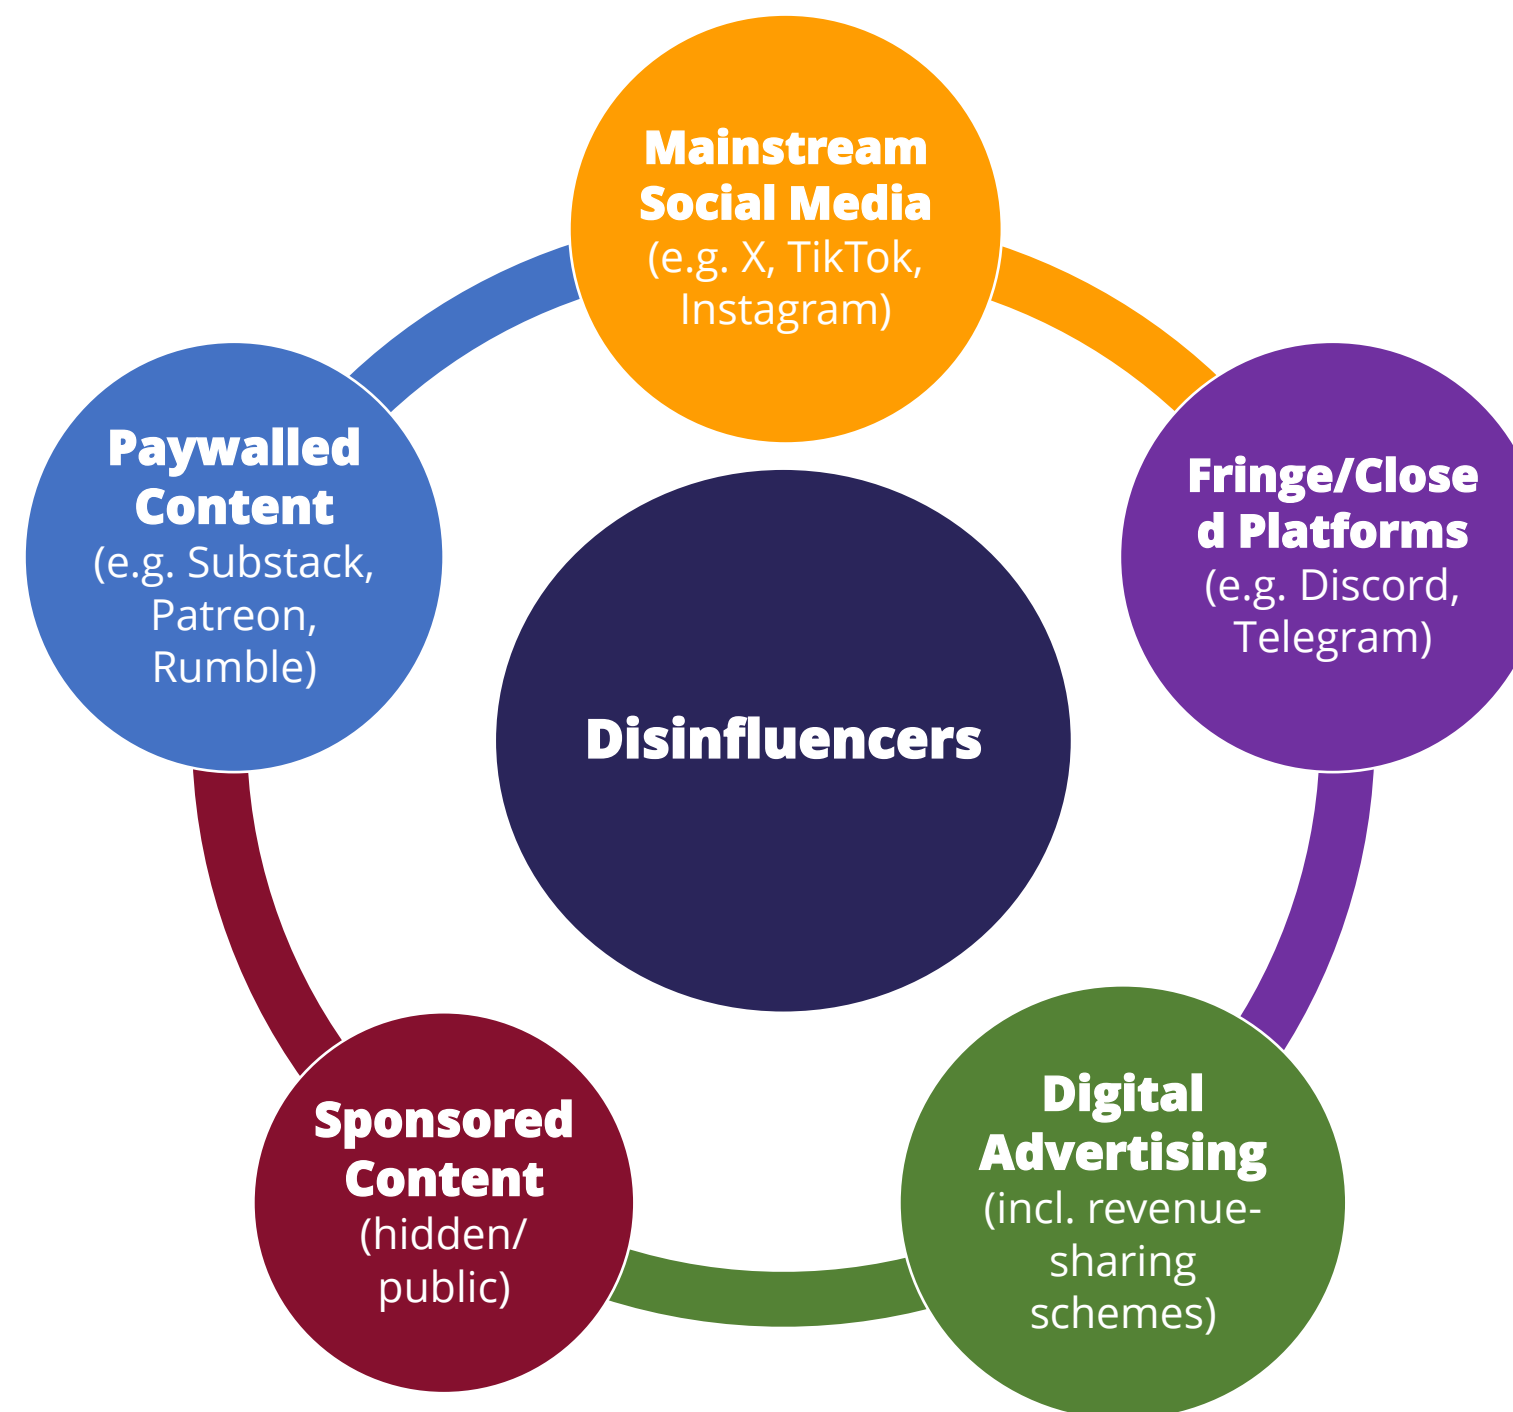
Mainstream Social Media
(e.g. X, TikTok, Instagram)

Paywalled Content
(e.g. Substack, Patreon, Rumble)

Disinfluencers

Fringe/Closed Platforms
(e.g. Discord, Telegram)

Sponsored Content
(hidden/ public)

Digital Advertising
(incl. revenue-sharing schemes)